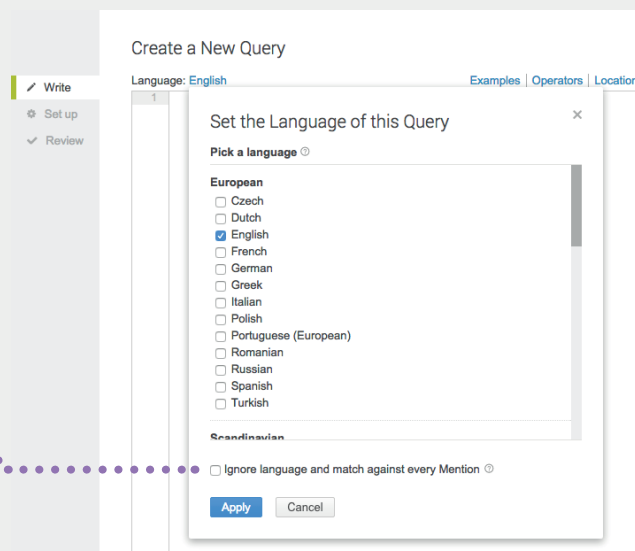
Create a New Query

Write
Set up
Review

Language: English

Examples | Operators | Location

1

Set the Language of this Query

×

Pick a language

European
Czech
Dutch
English
French
German
Greek
Italian
Polish
Portuguese (European)
Romanian
Russian
Spanish
Turkish

Scandinavian

Ignore language and match against every Mention

Apply
Cancel